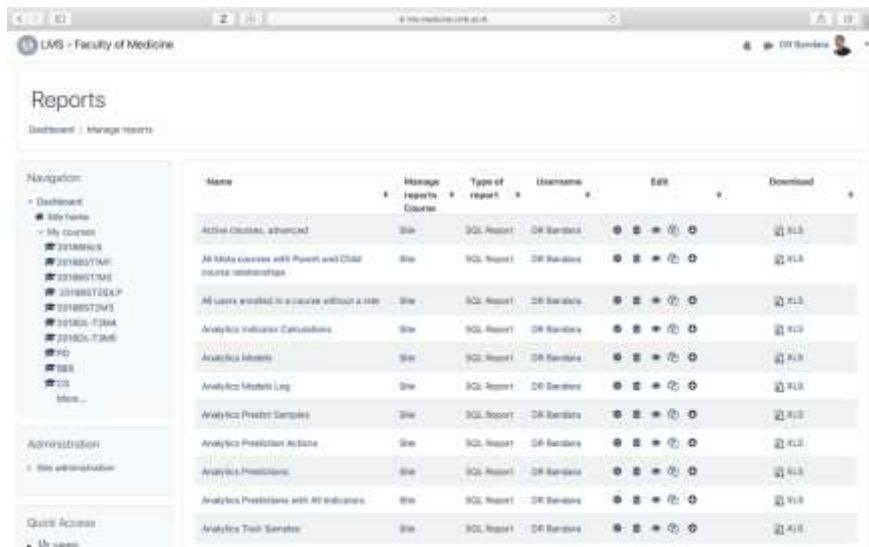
LMS - Faculty of Medicine

DR Bandara

Reports

Dashboard / Manage reports

Navigation

Dashboard
Site home
My courses
2018Mock
2018BSTMP
2018BSTMS
2018BSTDELP
2018BSTMS
2018DL-T3M4
2018DL-T3M6
PD
BBS
DS
More...

Administration

Site administration

Quick Access

| Name | Manage reports Course | Type of report | Username | Edit | Download |
|---|---|---|---|---|---|
| Active courses, advanced | Site | SQL Report | DR Bandara | | XLS |
| All Meta courses with Parent and Child course relationships | Site | SQL Report | DR Bandara | | XLS |
| All users enrolled in a course without a role | Site | SQL Report | DR Bandara | | XLS |
| Analytics Indicator Calculations | Site | SQL Report | DR Bandara | | XLS |
| Analytics Models | Site | SQL Report | DR Bandara | | XLS |
| Analytics Models Log | Site | SQL Report | DR Bandara | | XLS |
| Analytics Predict Samples | Site | SQL Report | DR Bandara | | XLS |
| Analytics Prediction Actions | Site | SQL Report | DR Bandara | | XLS |
| Analytics Predictions | Site | SQL Report | DR Bandara | | XLS |
| Analytics Predictions with All Indicators | Site | SQL Report | DR Bandara | | XLS |
| Analytics Train Samples | Site | SQL Report | DR Bandara | | XLS |